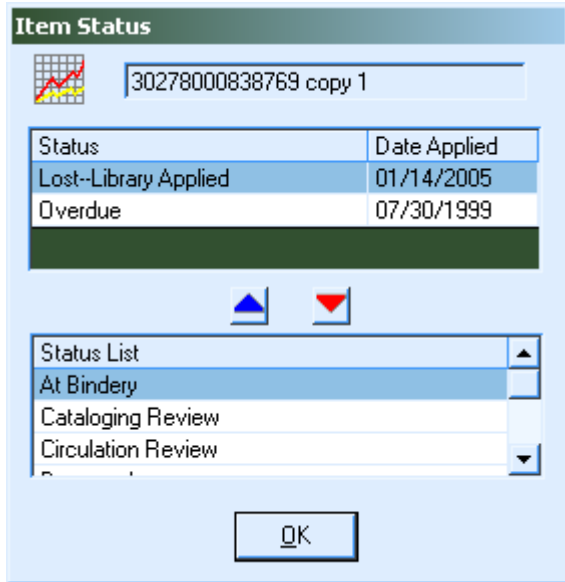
Item Status

30278000838769 copy 1

| Status | Date Applied |
|---|---|
| Lost--Library Applied | 01/14/2005 |
| Overdue | 07/30/1999 |

| Status List |
|---|
| At Bindery |
| Cataloging Review |
| Circulation Review |
| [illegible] |

OK